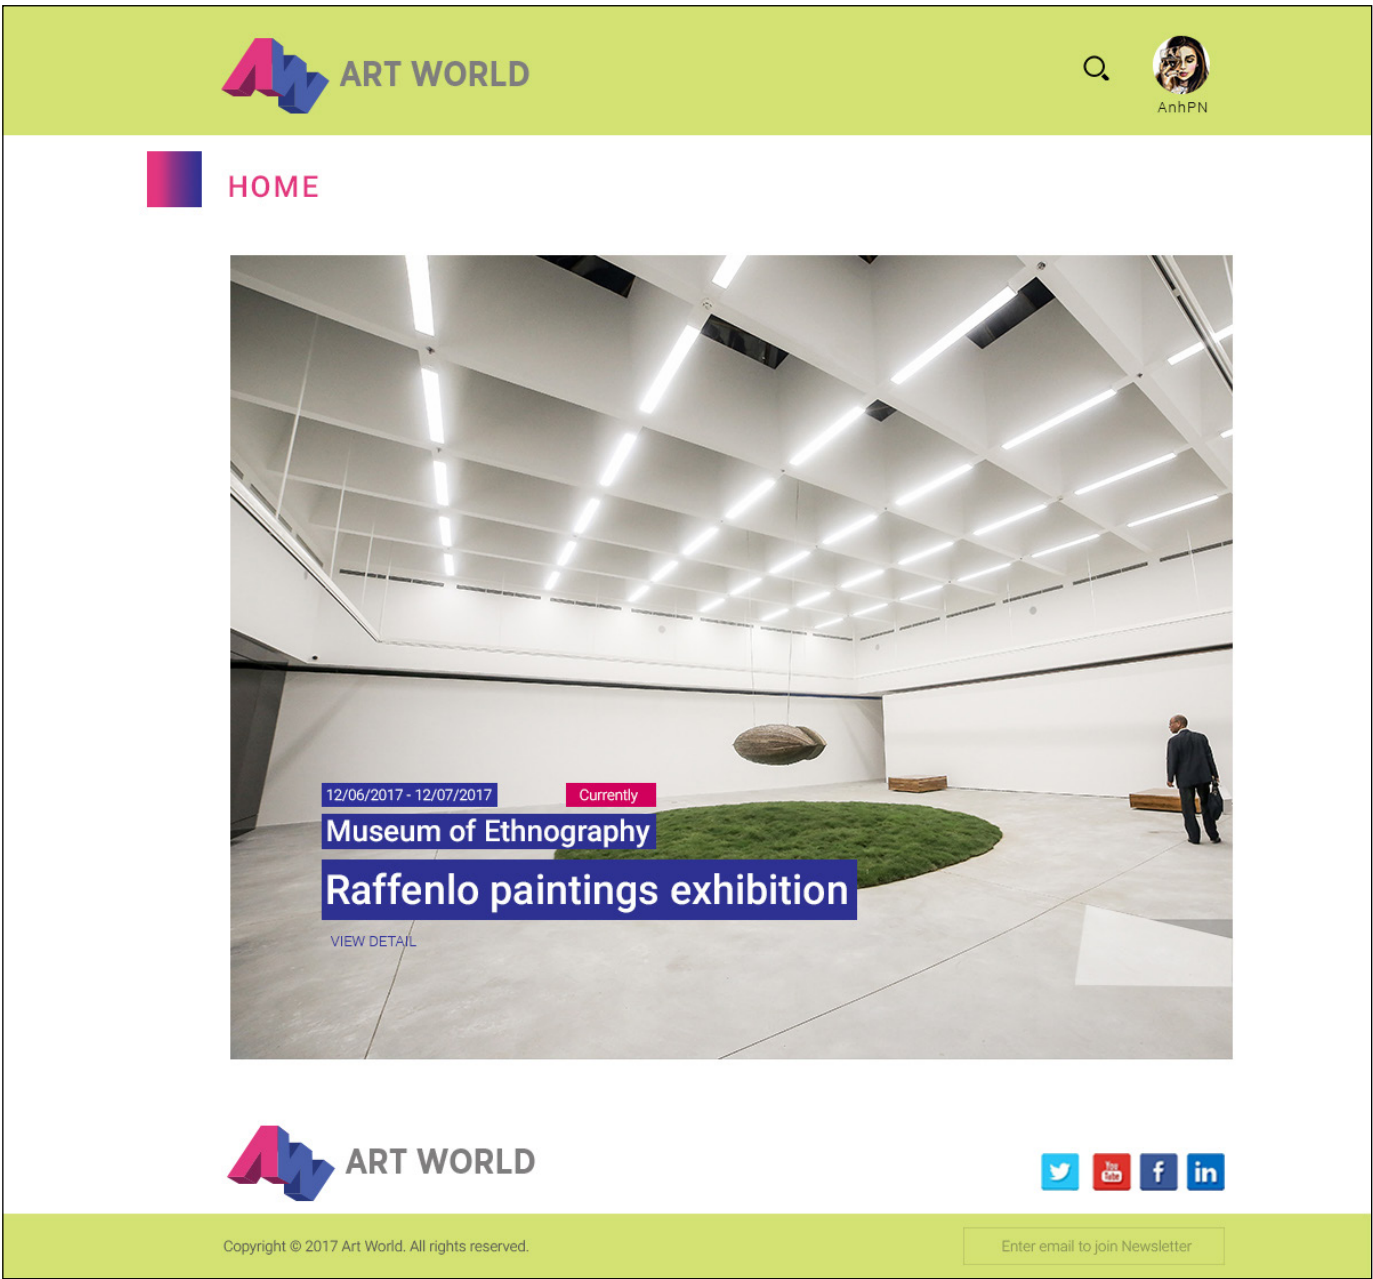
ART WORLD

AnhPN

HOME

12/06/2017 - 12/07/2017

Currently

Museum of Ethnography

Raffenlo paintings exhibition

VIEW DETAIL

ART WORLD

You Tube

f

in

Copyright © 2017 Art World. All rights reserved.

Enter email to join Newsletter